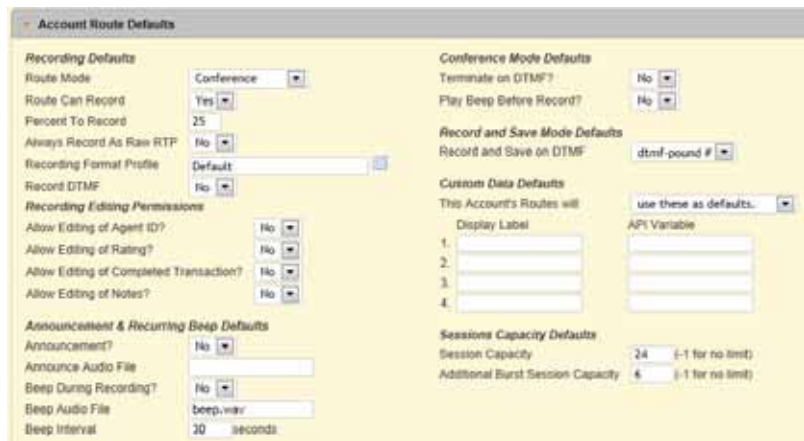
Account Route Defaults

Recording Defaults

Route Mode Conference

Route Can Record Yes

Percent To Record 25

Always Record As Raw RTP No

Recording Format Profile Default

Record DTMF No

Recording Editing Permissions

Allow Editing of Agent ID? No

Allow Editing of Rating? No

Allow Editing of Completed Transaction? No

Allow Editing of Notes? No

Announcement & Recurring Beep Defaults

Announcement? No

Announce Audio File

Beep During Recording? No

Beep Audio File beep.wav

Beep Interval 30 seconds

Conference Mode Defaults

Terminate on DTMF? No

Play Beep Before Record? No

Record and Save Mode Defaults

Record and Save on DTMF dtmf-pound #

Custom Data Defaults

This Account's Routes will use these as defaults.

Display Label API Variable

1.

2.

3.

4.

Sessions Capacity Defaults

Session Capacity 24 (-1 for no limit)

Additional Burst Session Capacity 4 (-1 for no limit)